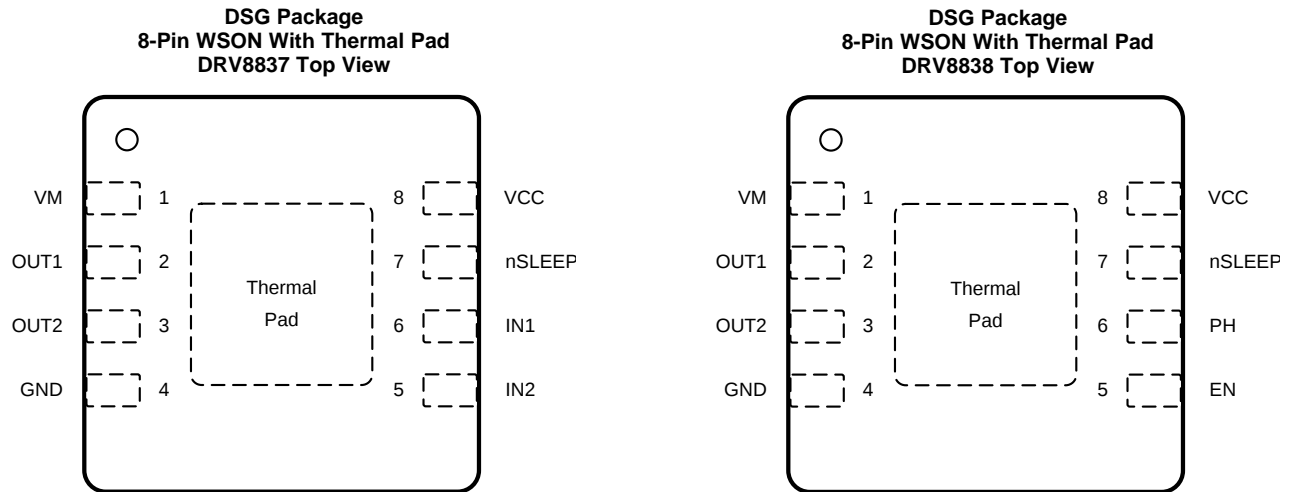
DSG Package
8-Pin WSON With Thermal Pad
DRV8837 Top View

VM 1
OUT1 2
OUT2 3
GND 4

Thermal Pad

8 VCC
7 nSLEEP
6 IN1
5 IN2

DSG Package
8-Pin WSON With Thermal Pad
DRV8838 Top View

VM 1
OUT1 2
OUT2 3
GND 4

Thermal Pad

8 VCC
7 nSLEEP
6 PH
5 EN